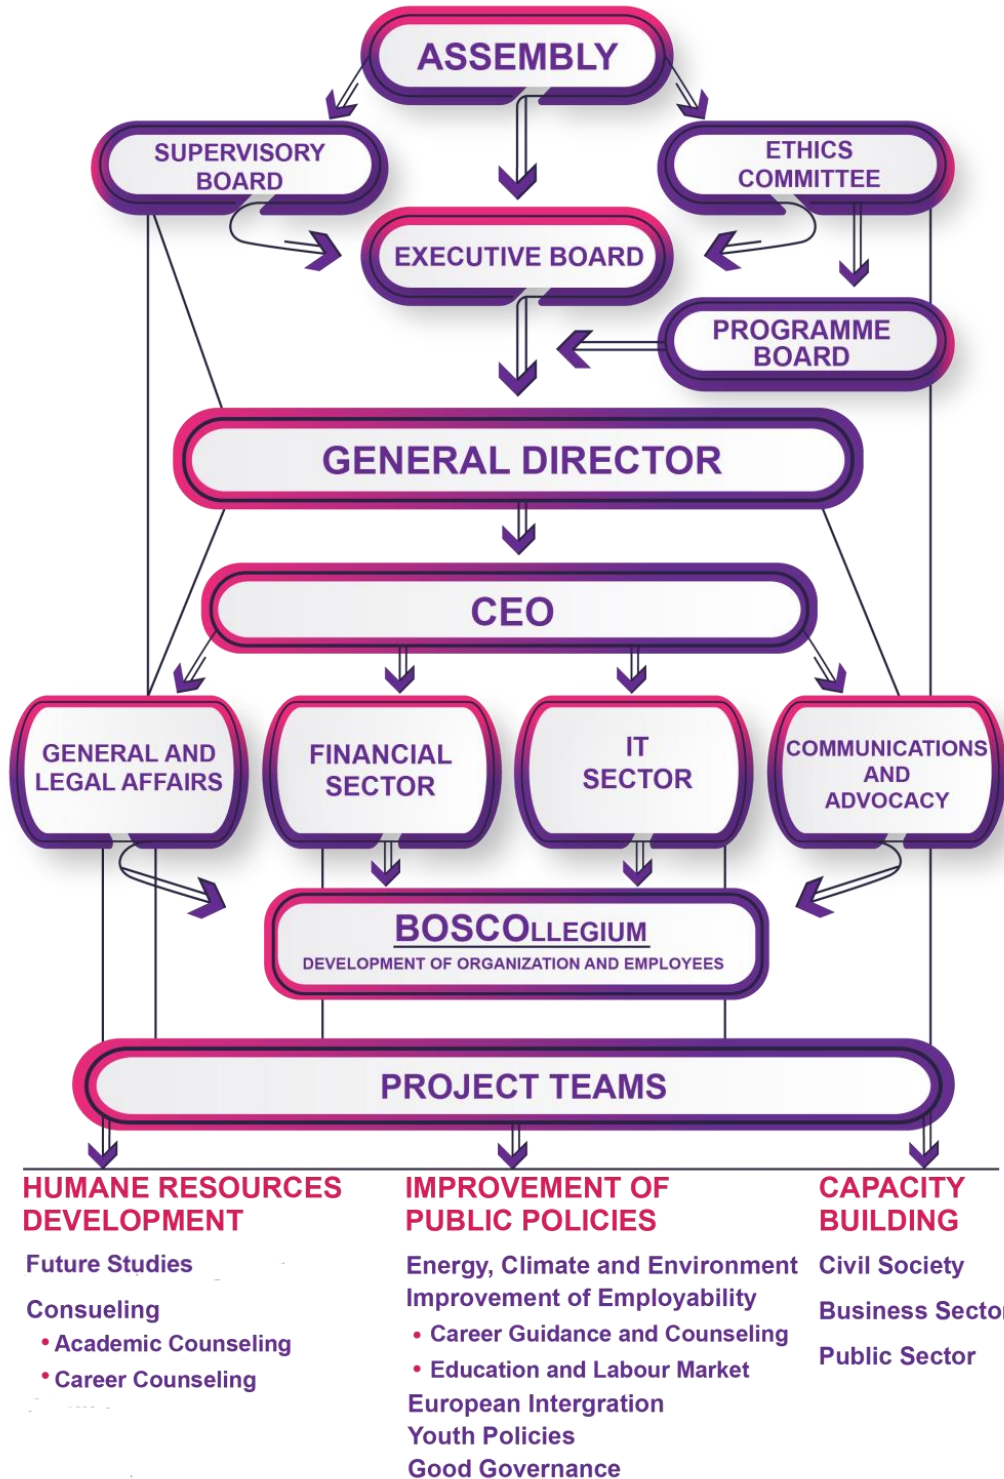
ASSEMBLY

SUPERVISORY BOARD

ETHICS COMMITTEE

EXECUTIVE BOARD

PROGRAMME BOARD

GENERAL DIRECTOR

CEO

GENERAL AND LEGAL AFFAIRS

FINANCIAL SECTOR

IT SECTOR

COMMUNICATIONS AND ADVOCACY

BOSCOLLEGIUM
DEVELOPMENT OF ORGANIZATION AND EMPLOYEES

PROJECT TEAMS

HUMANE RESOURCES DEVELOPMENT

Future Studies

Consueling
• Academic Counseling
• Career Counseling

IMPROVEMENT OF PUBLIC POLICIES

Energy, Climate and Environment
Improvement of Employability
• Career Guidance and Counseling
• Education and Labour Market
European Intergration
Youth Policies
Good Governance

CAPACITY BUILDING

Civil Society
Business Sector
Public Sector